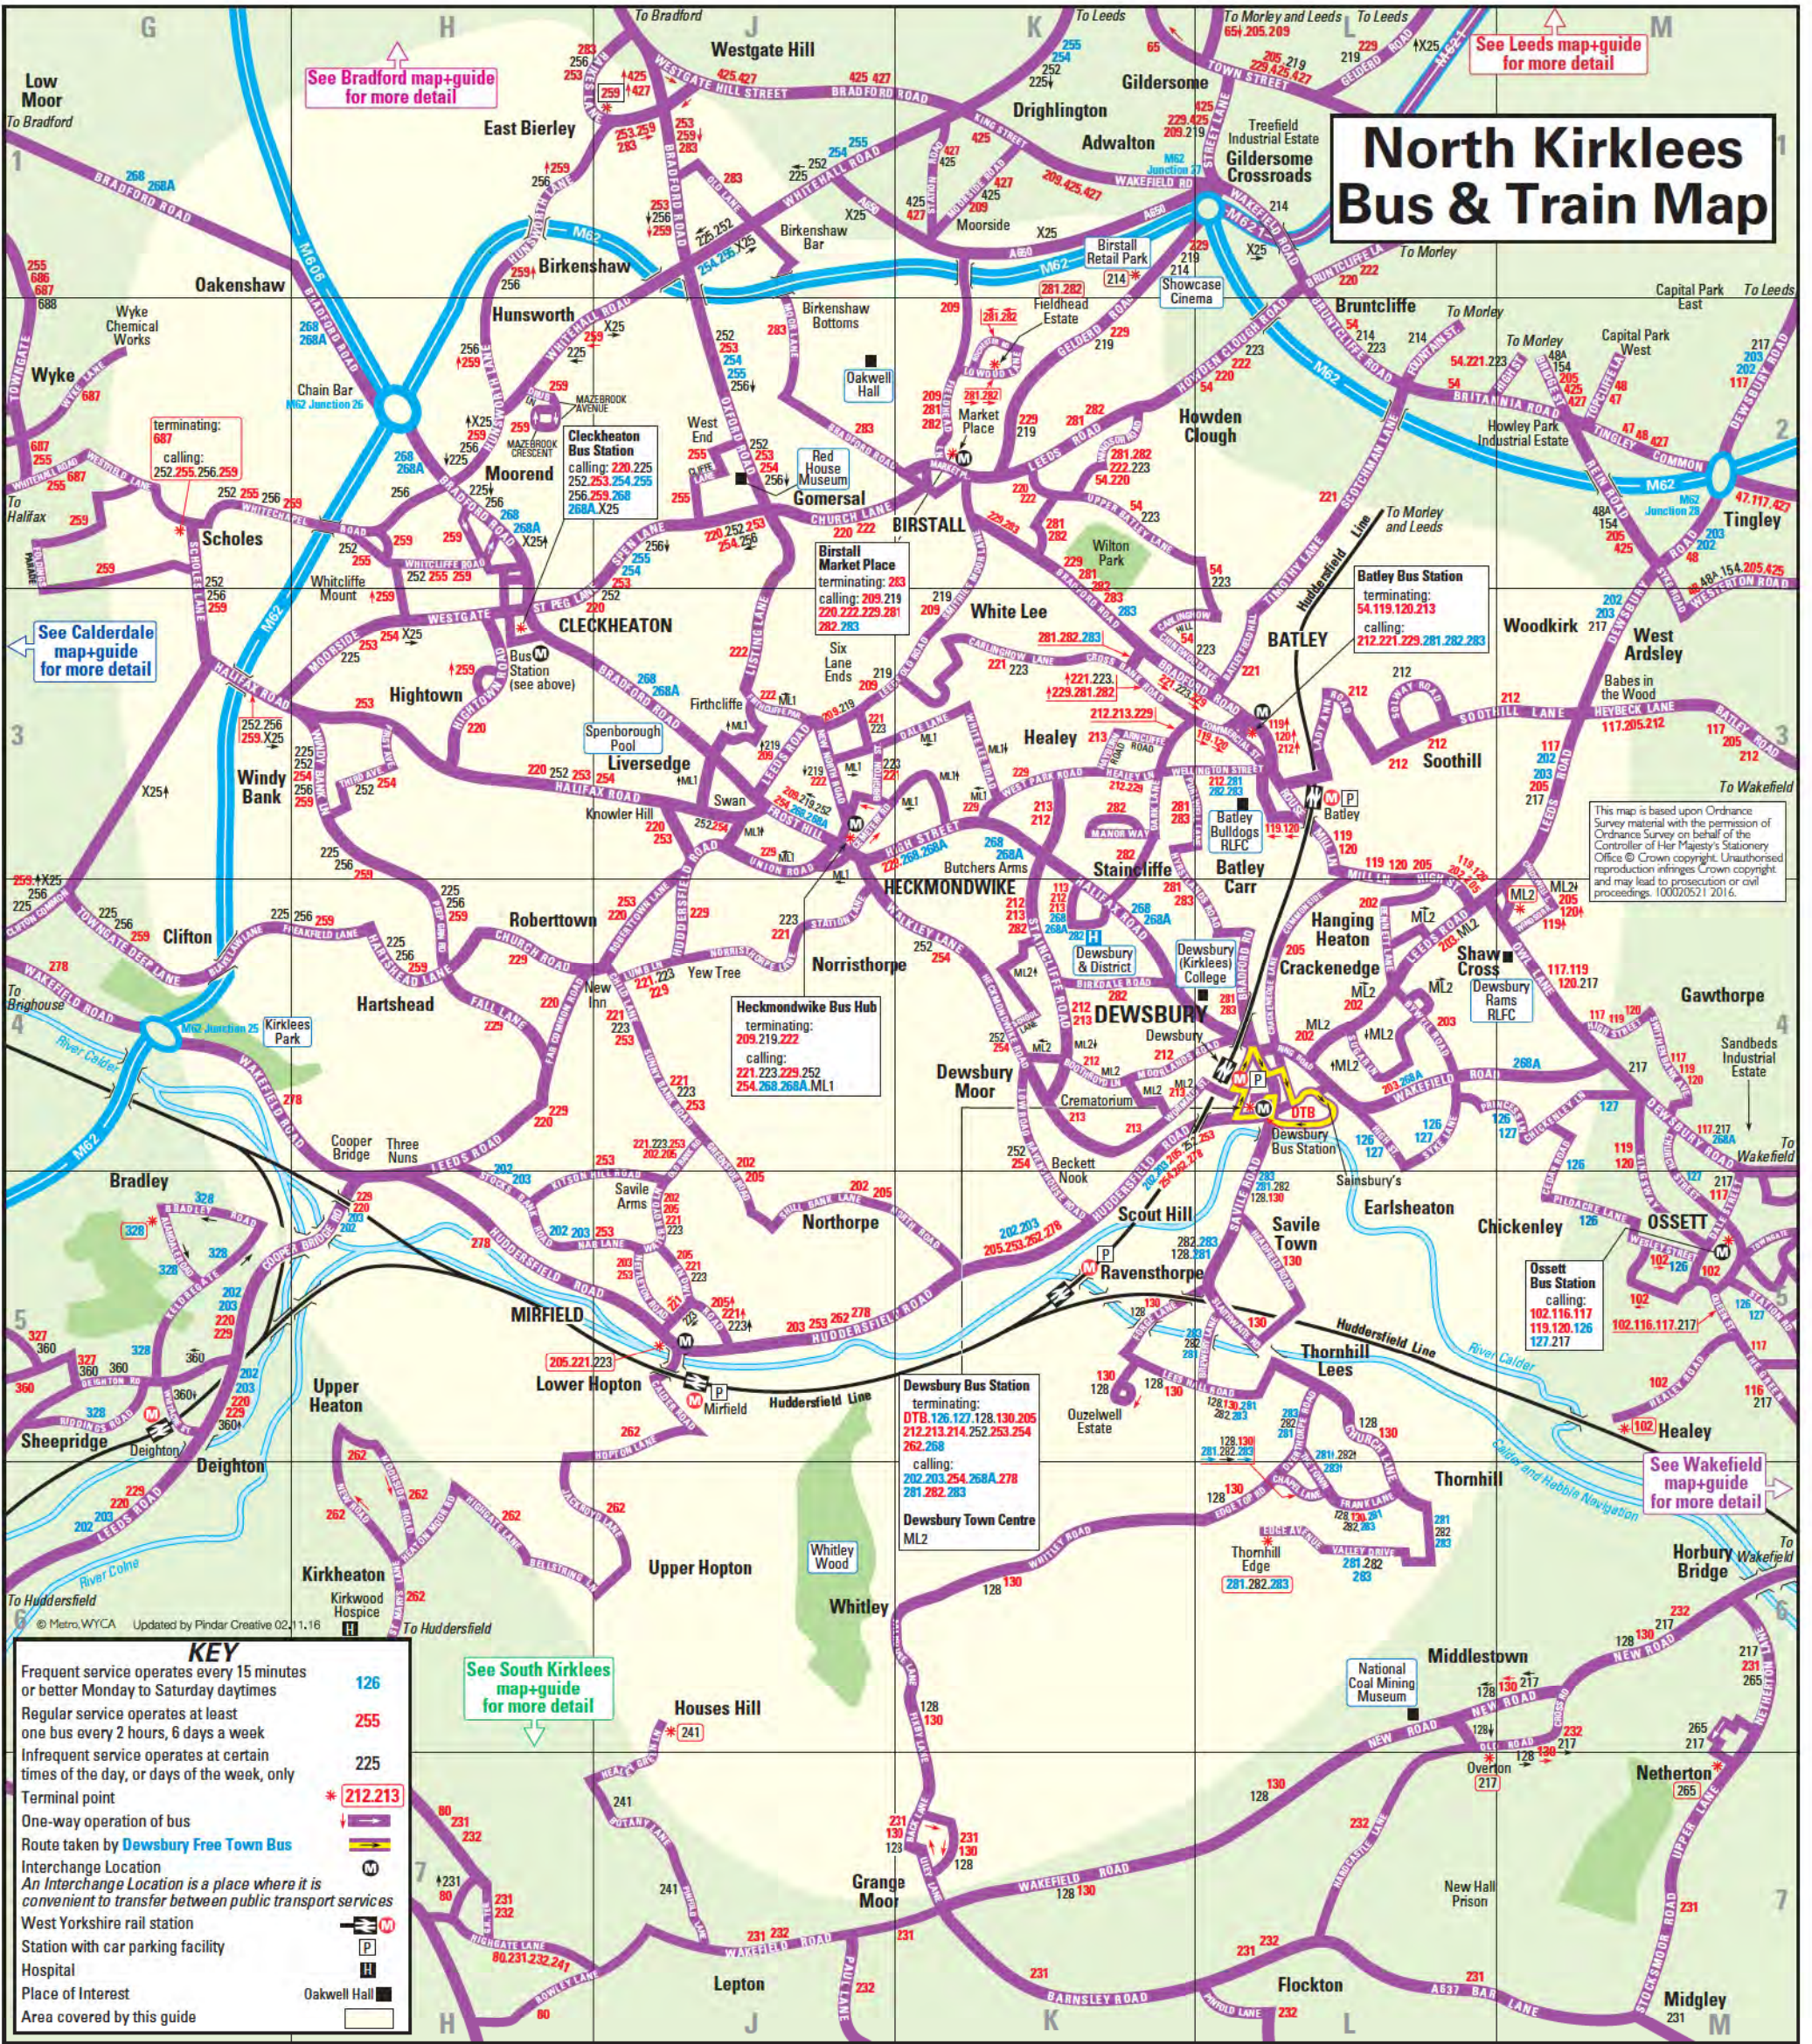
North Kirklees Bus & Train Map

See Bradford map+guide for more detail

See Leeds map+guide for more detail

See Calderdale map+guide for more detail

See Wakefield map+guide for more detail

See South Kirklees map+guide for more detail

To Bradford
To Leeds
To Morley and Leeds
To Morley
To Halifax
To Brighouse
To Huddersfield
To Wakefield

Low Moor
Wyke
Wyke Chemical Works
Oakenshaw
Scholes
East Bierley
Birkenshaw
Hunsworth
Moorend
Whitcliffe Mount
Hightown
CLECKHEATON
Windy Bank
Liversedge
Roberttown
Hartshead
Clifton
Westgate Hill
Drighlington
Adwalton
Gildersome
Gildersome Crossroads
Treefield Industrial Estate
Birkenshaw Bar
Birkenshaw Bottoms
Moorside
Birstall Retail Park
Showcase Cinema
Fieldhead Estate
Oakwell Hall
Market Place
BIRSTALL
Gomersal
Red House Museum
West End
Howden Clough
Bruntcliffe
Capital Park East
Capital Park West
Howley Park Industrial Estate
Tingley
Woodkirk
West Ardsley
Babes in the Wood
Soothill
Wilton Park
White Lee
BATLEY
Heckmondwike
HECKMONDWIKE
Heckmondwike Bus Hub
Butchers Arms
Staincliffe
Batley Carr
Batley Bulldogs RLFC
Healey
Norristhorpe
Yew Tree
New Inn
Firthcliffe
Swan
Knowler Hill
Spenborough Pool
Six Lane Ends
Hanging Heaton
Crackenedge
Shaw Cross
Dewsbury Rams RLFC
Gawthorpe
Sandbeds Industrial Estate
DEWSBURY
Dewsbury & District
Dewsbury (Kirklees) College
Dewsbury Moor
Crematorium
Beckett Nook
Dewsbury Bus Station
DTB
Sainsbury's
Earlsheaton
Chickenley
OSSETT
Scout Hill
Savile Town
Ravensthorpe
Thornhill Lees
Ouzelwell Estate
Thornhill
Thornhill Edge
Healey
Horbury Bridge
Middlestown
National Coal Mining Museum
Overton
Netherton
New Hall Prison
Midgley
Flockton
Grange Moor
Lepton
Houses Hill
Whitley
Whitley Wood
Upper Hopton
Lower Hopton
Mirfield
MIRFIELD
Northorpe
Savile Arms
Bradley
Cooper Bridge
Three Nuns
Kirklees Park
Upper Heaton
Sheepridge
Deighton
Kirkheaton
Kirkwood Hospice
Chain Bar
M62 Junction 26
M62 Junction 25
M62 Junction 27
M62 Junction 28
River Calder
River Colne
Calder and Hebble Navigation
Huddersfield Line

terminating: 687
calling: 252.255.256.259

Cleckheaton Bus Station
calling: 220.225 252.253.254.255 256.259.268 268A.X25

Birstall Market Place
terminating: 283
calling: 209.219 220.222.229.281 282.283

Batley Bus Station
terminating: 54.119.120.213
calling: 212.221.229.281.282.283

Heckmondwike Bus Hub
terminating: 209.219.222
calling: 221.223.229.252 254.268.268A.ML1

Dewsbury Bus Station
terminating: DTB.126.127.128.130.205 212.213.214.252.253.254 262.268
calling: 202.203.254.268A.278 281.282.283
Dewsbury Town Centre ML2

Ossett Bus Station
calling: 102.116.117 119.120.126 127.217

This map is based upon Ordnance Survey material with the permission of Ordnance Survey on behalf of the Controller of Her Majesty's Stationery Office © Crown copyright. Unauthorised reproduction infringes Crown copyright and may lead to prosecution or civil proceedings. 100020521 2016.

© Metro.WYCA Updated by Pindar Creative 02.11.16

KEY
Frequent service operates every 15 minutes or better Monday to Saturday daytimes 126
Regular service operates at least one bus every 2 hours, 6 days a week 255
Infrequent service operates at certain times of the day, or days of the week, only 225
Terminal point 212.213
One-way operation of bus
Route taken by Dewsbury Free Town Bus
Interchange Location
An Interchange Location is a place where it is convenient to transfer between public transport services
West Yorkshire rail station
Station with car parking facility P
Hospital H
Place of Interest Oakwell Hall
Area covered by this guide